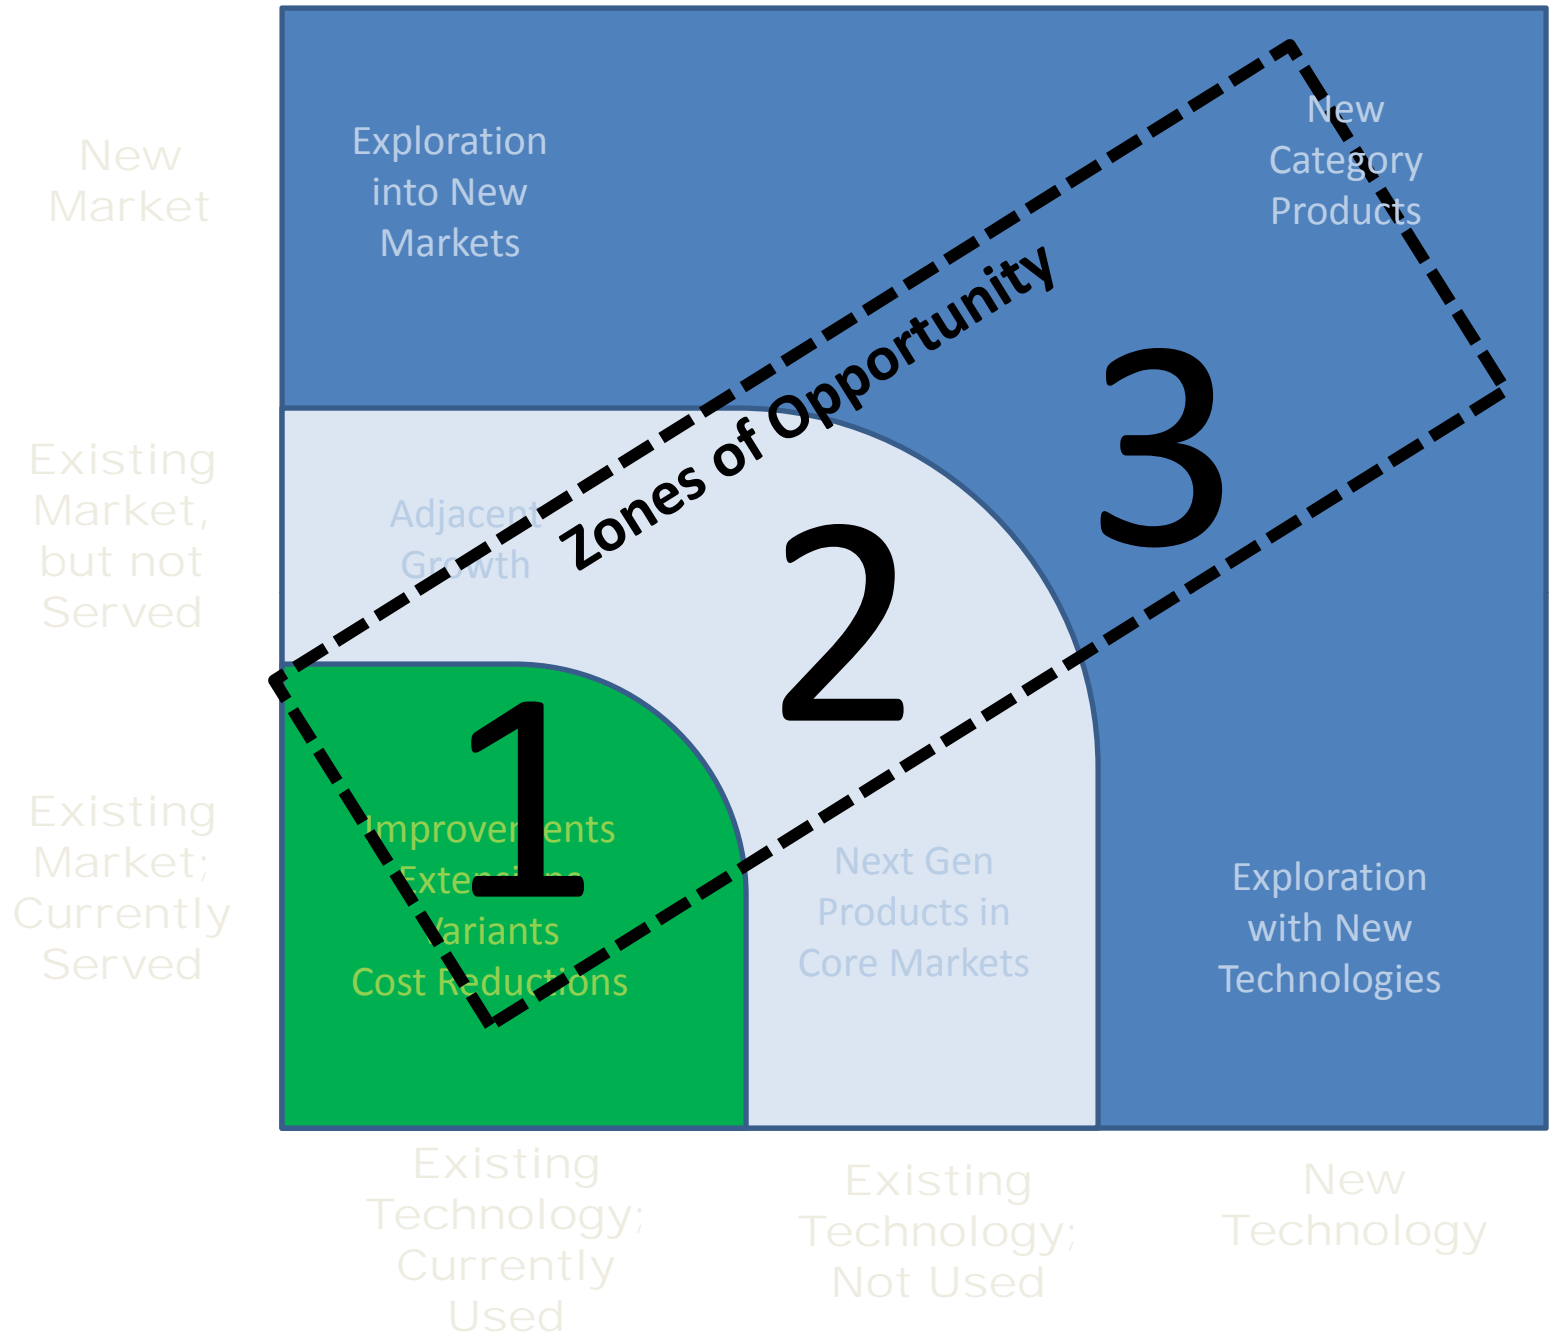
New Market

Existing Market, but not Served

Existing Market; Currently Served

Exploration into New Markets

New Category Products

Zones of Opportunity

3

Adjacent Growth

2

1

Improvements
Extensions
Variants
Cost Reductions

Next Gen Products in Core Markets

Exploration with New Technologies

Existing Technology; Currently Used

Existing Technology; Not Used

New Technology